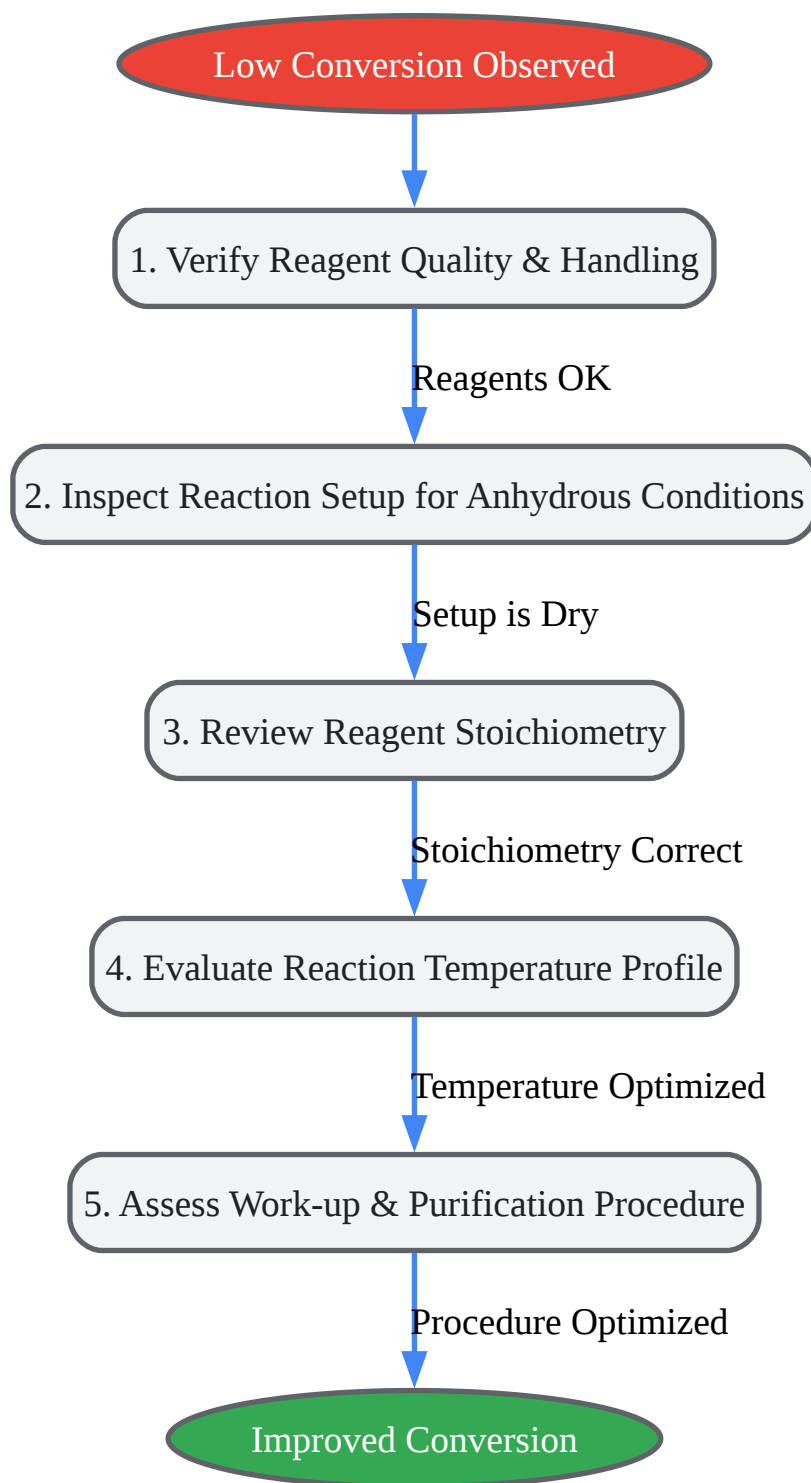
Low Conversion Observed

1. Verify Reagent Quality & Handling

Reagents OK

2. Inspect Reaction Setup for Anhydrous Conditions

Setup is Dry

3. Review Reagent Stoichiometry

Stoichiometry Correct

4. Evaluate Reaction Temperature Profile

Temperature Optimized

5. Assess Work-up & Purification Procedure

Procedure Optimized

Improved Conversion